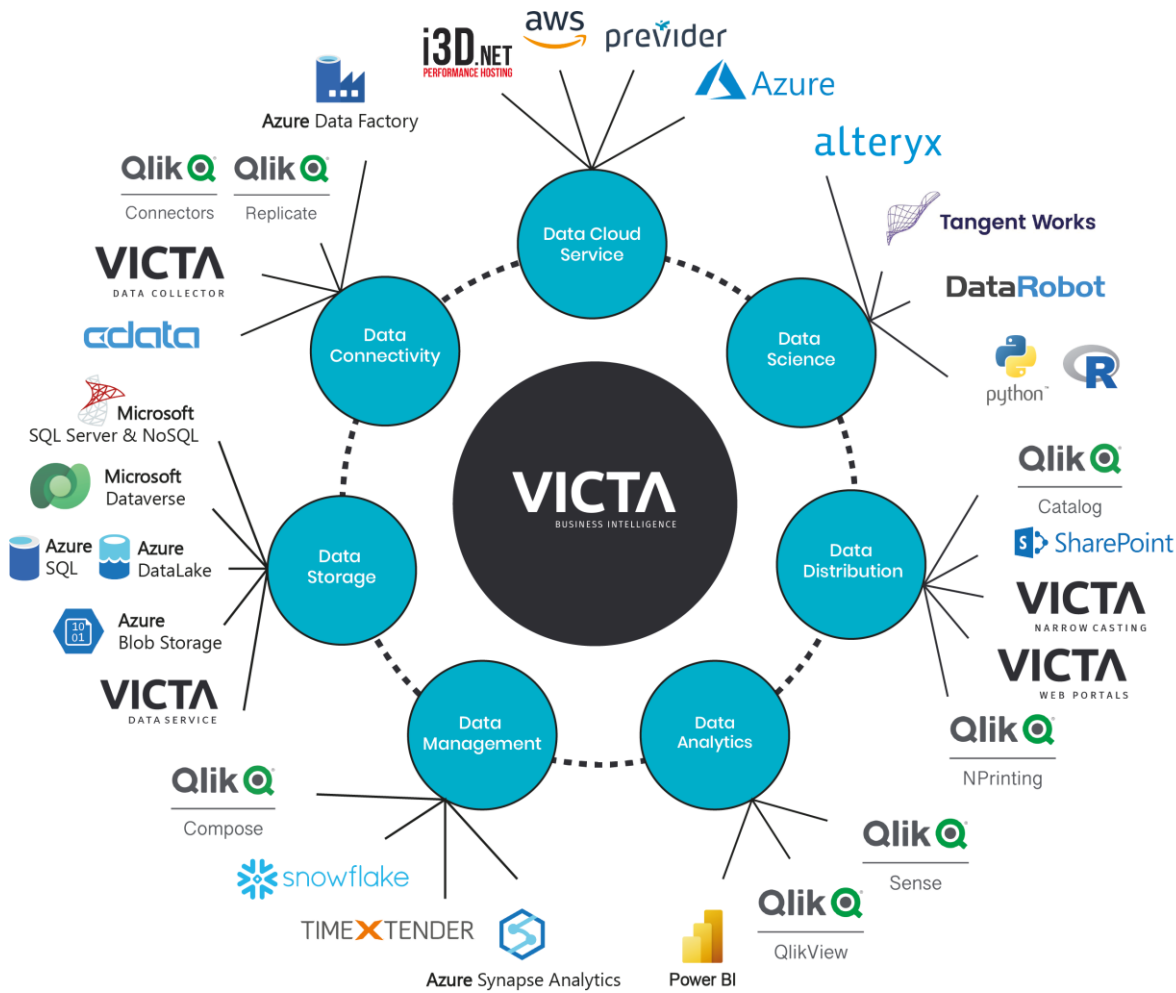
i3D.NET
PERFORMANCE HOSTING
aws
previder
Azure

Azure Data Factory

Qlik
Connectors
Qlik
Replicate

Data Cloud Service

alteryx

Tangent Works

DataRobot

python
R

VICTA
DATA COLLECTOR

cdata

Data Connectivity

Data Science

Microsoft
SQL Server & NoSQL

Microsoft
Dataverse

Azure
SQL
Azure
DataLake

Azure
Blob Storage

VICTA
DATA SERVICE

Data Storage

VICTA
BUSINESS INTELLIGENCE

Qlik
Catalog

SharePoint

VICTA
NARROW CASTING

VICTA
WEB PORTALS

Data Distribution

Qlik
NPrinting

Data Management

Data Analytics

Qlik
Compose

snowflake

TIMEXTENDER

Azure Synapse Analytics

Power BI

Qlik
QlikView

Qlik
Sense